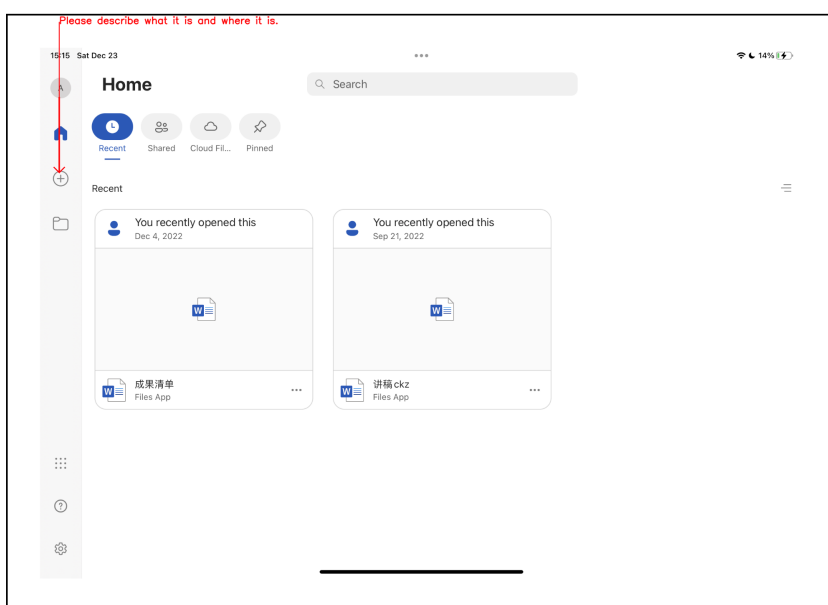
Please describe what it is and where it is.

15:15 Sat Dec 23

•••

14%

A

Home

Search

Recent

Shared

Cloud Fil...

Pinned

Recent

You recently opened this
Dec 4, 2022

成果清单
Files App

You recently opened this
Sep 21, 2022

讲稿ckz
Files App